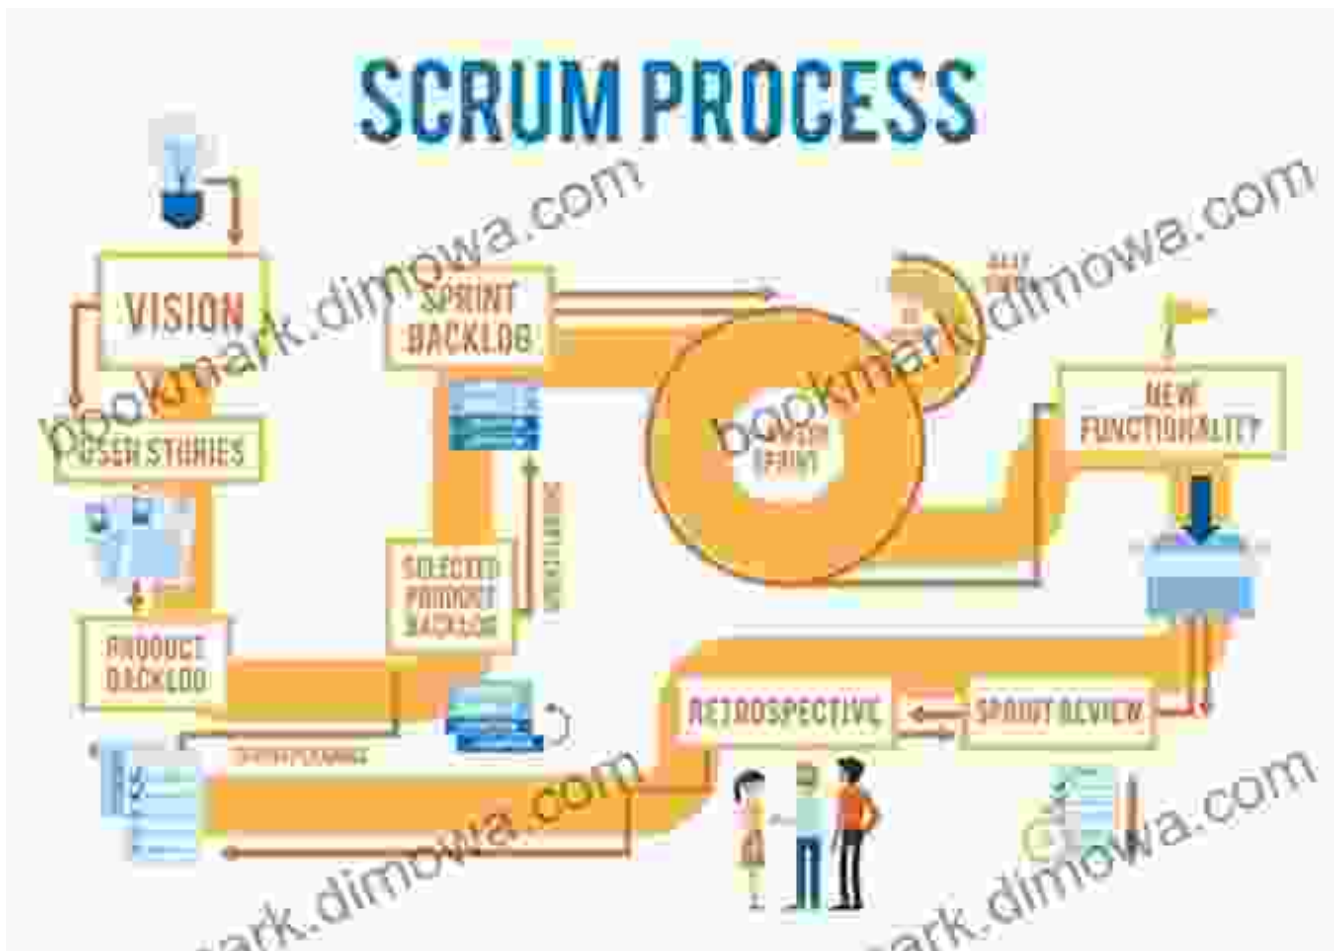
SCRUM PROCESS

bookmark.dimowa.com

VISION

USER STORIES

PRODUCT BACKLOG

SPRINT BACKLOG

SELECTED PRODUCT BACKLOG

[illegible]

SPRINT PLANNING

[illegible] SPRINT

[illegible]

NEW FUNCTIONALITY

RETROSPECTIVE

SPRINT REVIEW

bookmark.dimowa.com

bookmark.dimowa.com

bookmark.dimowa.com